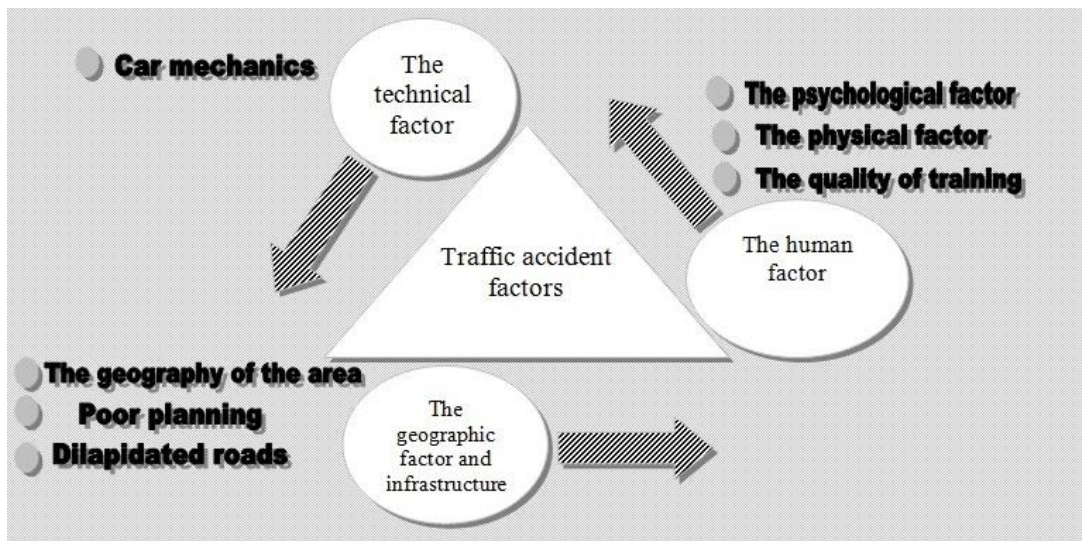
Car mechanics

The technical factor

The psychological factor
The physical factor
The quality of training

Traffic accident factors

The human factor

The geography of the area
Poor planning
Dilapidated roads

The geographic factor and infrastructure